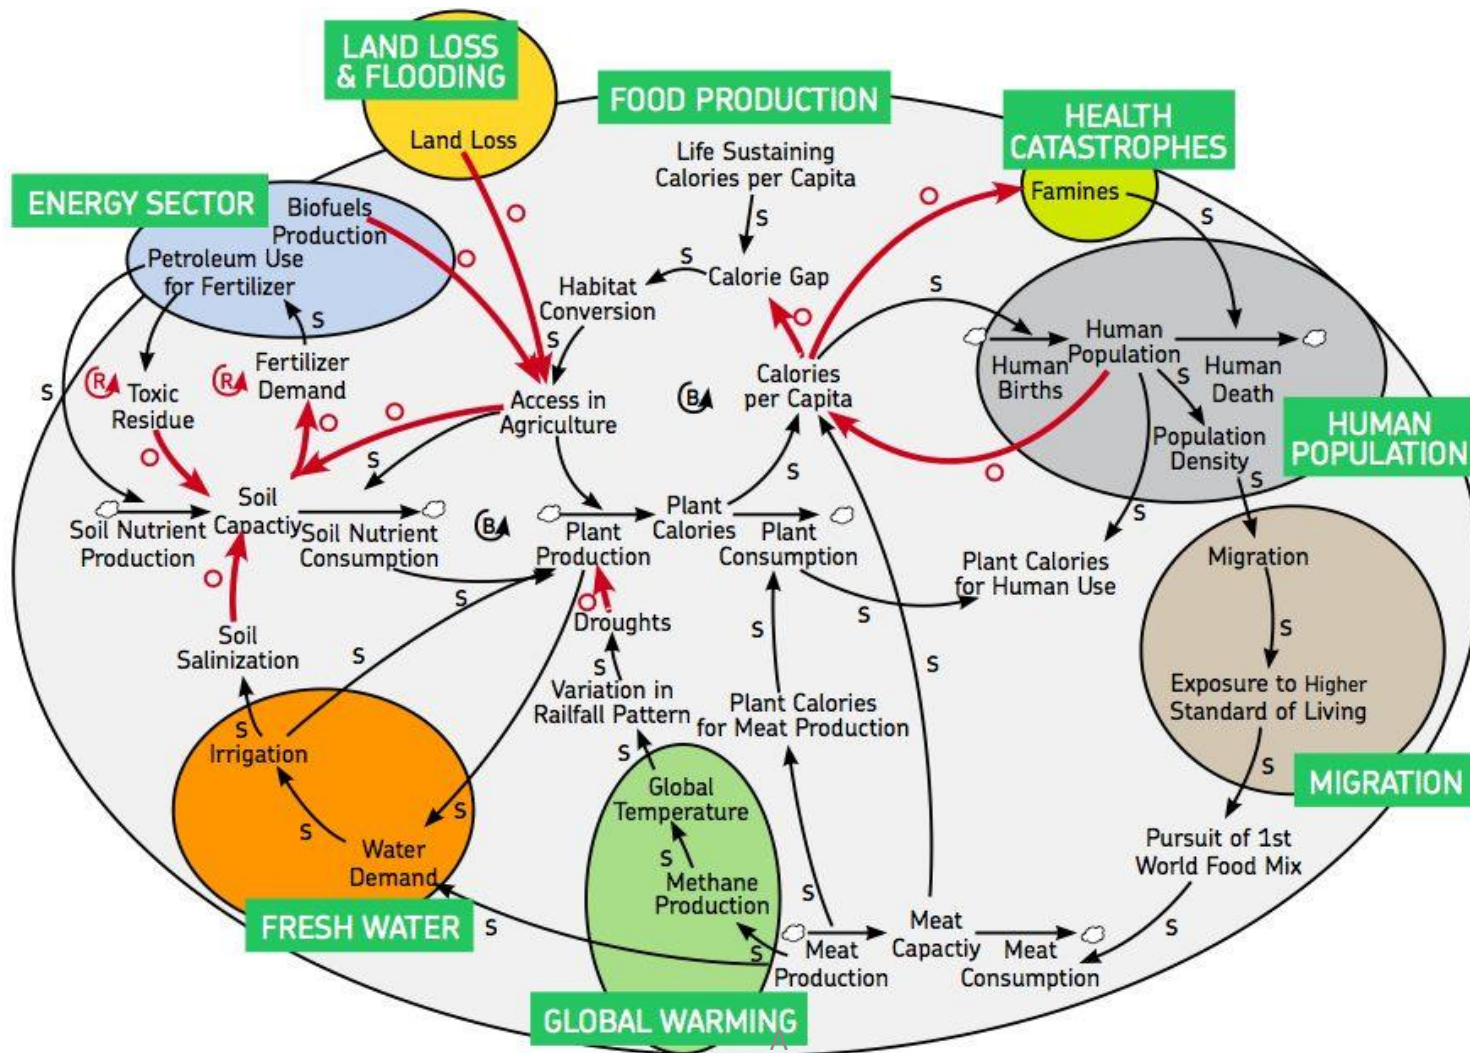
LAND LOSS & FLOODING

Land Loss

FOOD PRODUCTION

HEALTH CATASTROPHES

ENERGY SECTOR

Biofuels Production

Petroleum Use for Fertilizer

Life Sustaining Calories per Capita

S

S

Calorie Gap

Famines

S

O

O

O

S

S

Habitat Conversion

S

Human Population

Human Births

Human Death

S

Fertilizer Demand

Toxic Residue

R

R

S

Access in Agriculture

B

Calories per Capita

O

O

O

S

Population Density

HUMAN POPULATION

S

O

Soil Nutrient Production

Soil Capactiy

Soil Nutrient Consumption

B

Plant Production

Plant Calories

Plant Consumption

S

Plant Calories for Human Use

S

Migration

O

S

Droughts

S

S

Soil Salinization

S

S

S

Variation in Railfall Pattern

Plant Calories for Meat Production

Exposure to Higher Standard of Living

S

S

Irrigation

S

S

Global Temperature

S

MIGRATION

S

S

Water Demand

Methane Production

S

Pursuit of 1st World Food Mix

S

Meat Capactiy

Meat Production

Meat Consumption

S

FRESH WATER

S

GLOBAL WARMING